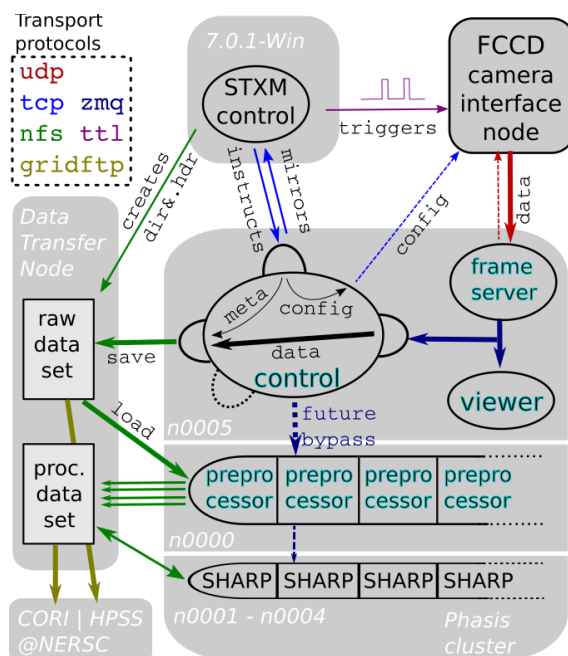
Transport protocols
udp
tcp zmq
nfs ttl
gridftp

7.0.1-Win
STXM control
triggers
FCCD camera interface node

creates dir&.hdr
instructs
mirrors
config
data

Data Transfer Node

raw data set
save
meta
config
data
control
frame server
viewer

load
future bypass
n0005

proc. data set
prepro cessor
prepro cessor
prepro cessor
prepro cessor
n0000

SHARP
SHARP
SHARP
SHARP
n0001 - n0004
Phasis cluster

CORI | HPSS @NERSC